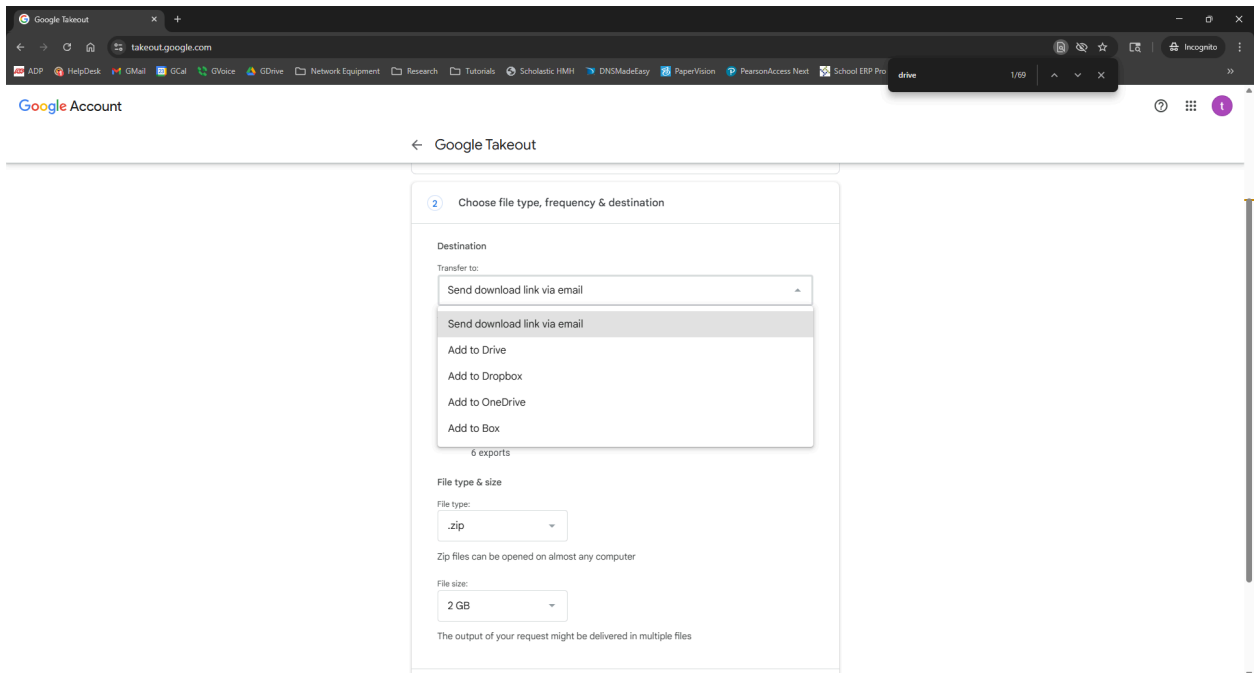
Google Takeout

takeout.google.com

Incognito

ADP HelpDesk GMail GCal GVoice GDrive Network Equipment Research Tutorials Scholastic HMH DNSMadeEasy PaperVision PearsonAccess Next School ERP Pro

drive 1/69

Google Account

t

← Google Takeout

2 Choose file type, frequency & destination

Destination

Transfer to:

Send download link via email

Send download link via email

Add to Drive

Add to Dropbox

Add to OneDrive

Add to Box

6 exports

File type & size

File type:

.zip

Zip files can be opened on almost any computer

File size:

2 GB

The output of your request might be delivered in multiple files